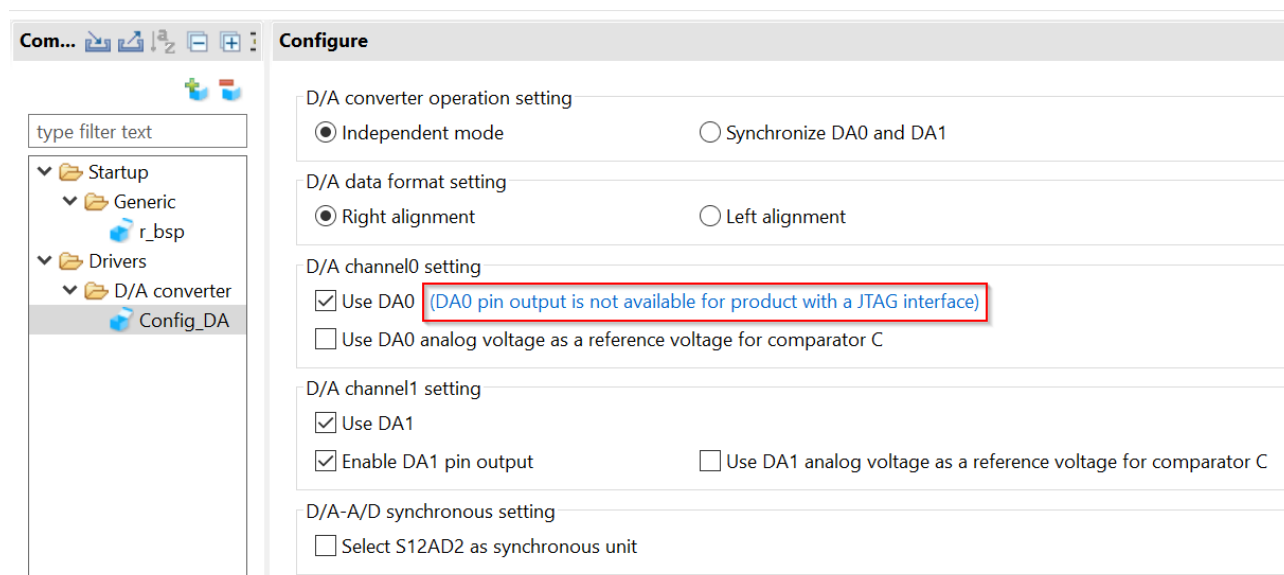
Com...

type filter text

Startup
Generic
r_bsp
Drivers
D/A converter
Config_DA

Configure

D/A converter operation setting
Independent mode
Synchronize DA0 and DA1

D/A data format setting
Right alignment
Left alignment

D/A channel0 setting
Use DA0 (DA0 pin output is not available for product with a JTAG interface)
Use DA0 analog voltage as a reference voltage for comparator C

D/A channel1 setting
Use DA1
Enable DA1 pin output
Use DA1 analog voltage as a reference voltage for comparator C

D/A-A/D synchronous setting
Select S12AD2 as synchronous unit